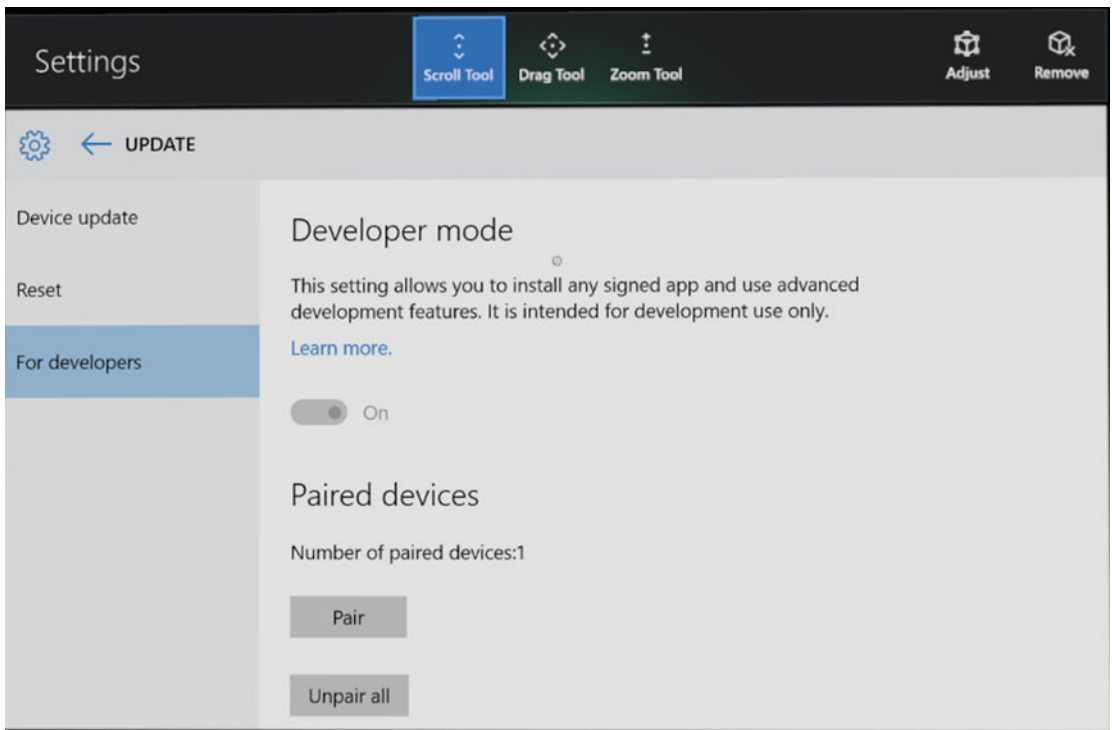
Settings

Scroll Tool Drag Tool Zoom Tool

Adjust Remove

UPDATE

Device update

Reset

For developers

Developer mode

This setting allows you to install any signed app and use advanced development features. It is intended for development use only.

Learn more.

On

Paired devices

Number of paired devices:1

Pair

Unpair all